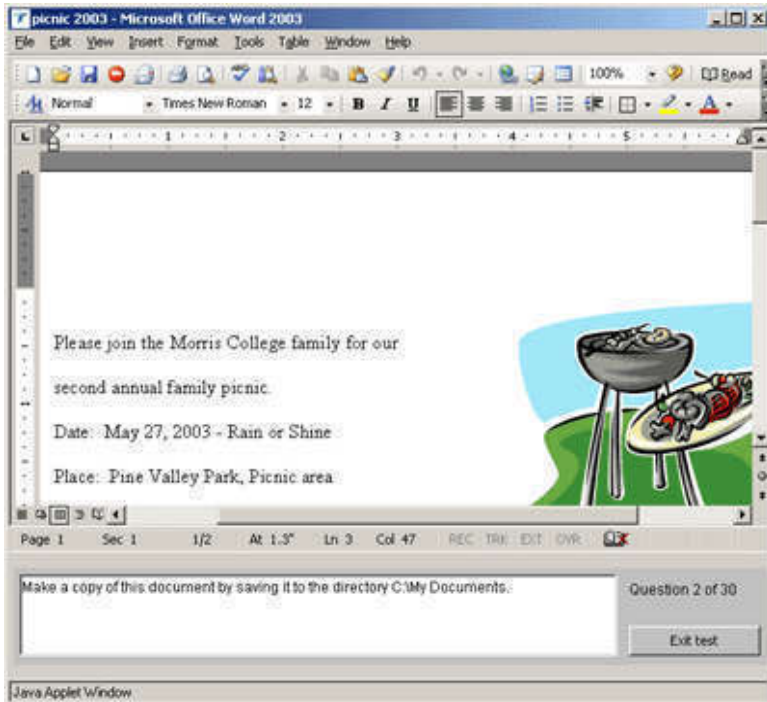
picnic 2003 - Microsoft Office Word 2003

File Edit View Insert Format Tools Table Window Help

100% Read

Normal Times New Roman 12 B I U

Please join the Morris College family for our

second annual family picnic.

Date: May 27, 2003 - Rain or Shine

Place: Pine Valley Park, Picnic area

Page 1 Sec 1 1/2 At 1.3" Ln 3 Col 47 REC TRK EXT OVR

Make a copy of this document by saving it to the directory C:\My Documents.

Question 2 of 30

Exit test

Java Applet Window